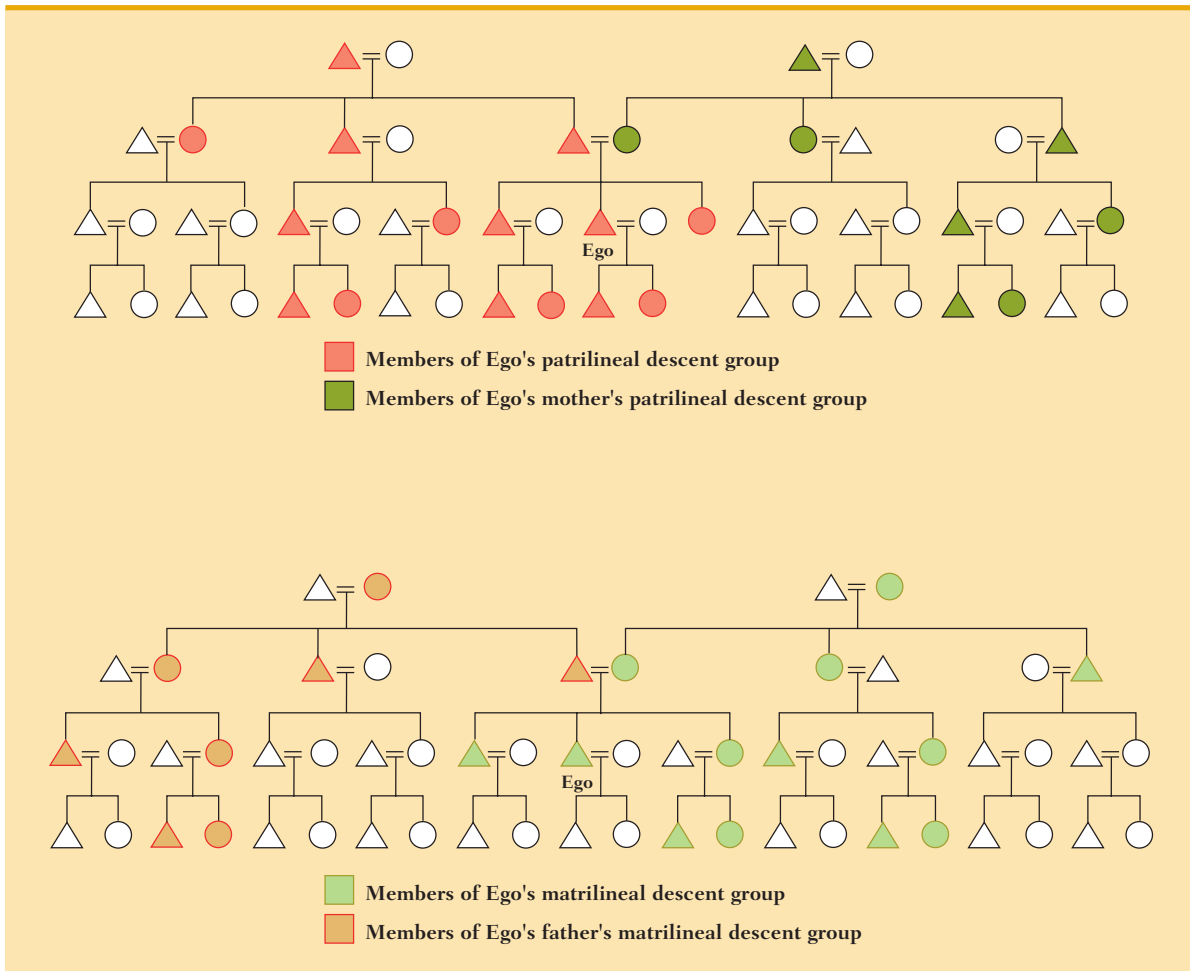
Ego

Members of Ego's patrilineal descent group

Members of Ego's mother's patrilineal descent group

Ego

Members of Ego's matrilineal descent group

Members of Ego's father's matrilineal descent group